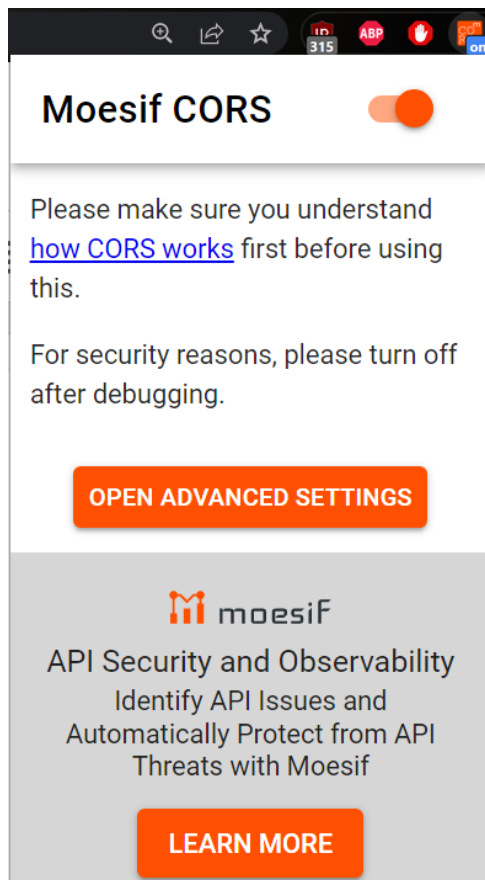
315 ABP on

Moesif CORS

Please make sure you understand how CORS works first before using this.

For security reasons, please turn off after debugging.

OPEN ADVANCED SETTINGS

moesif

API Security and Observability

Identify API Issues and Automatically Protect from API Threats with Moesif

LEARN MORE